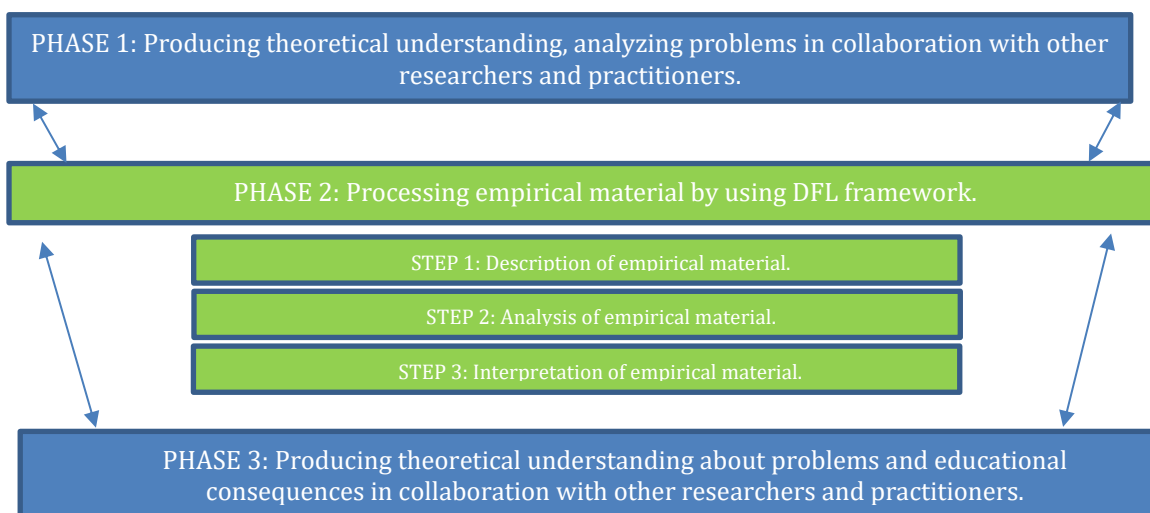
PHASE 1: Producing theoretical understanding, analyzing problems in collaboration with other researchers and practitioners.

PHASE 2: Processing empirical material by using DFL framework.

STEP 1: Description of empirical material.

STEP 2: Analysis of empirical material.

STEP 3: Interpretation of empirical material.

PHASE 3: Producing theoretical understanding about problems and educational consequences in collaboration with other researchers and practitioners.